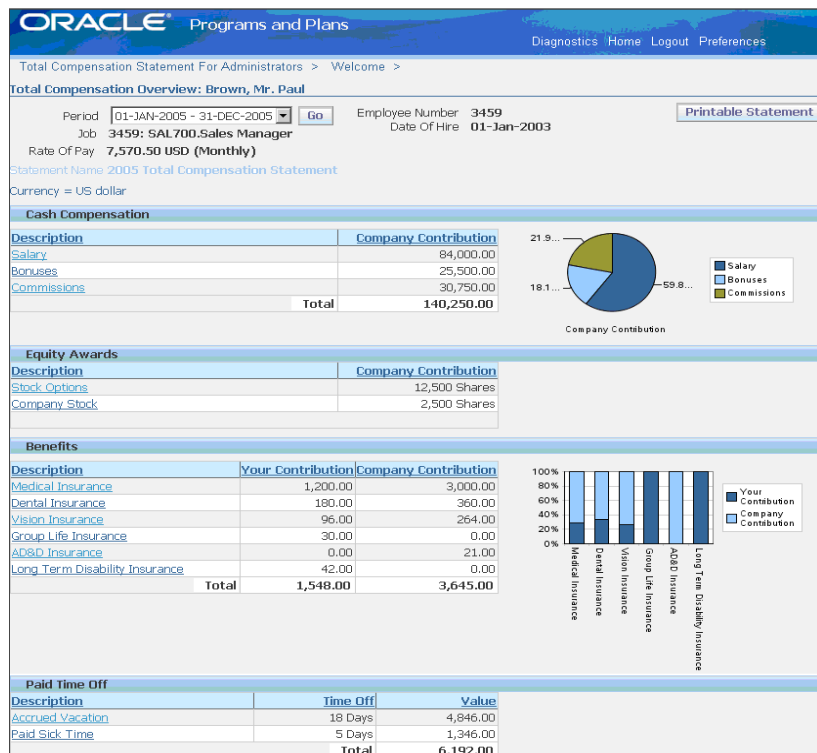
ORACLE® Programs and Plans

Diagnostics Home Logout Preferences

Total Compensation Statement For Administrators > Welcome >

Total Compensation Overview: Brown, Mr. Paul

Period 01-JAN-2005 - 31-DEC-2005 Go
Job 3459: SAL700.Sales Manager
Rate Of Pay 7,570.50 USD (Monthly)

Employee Number 3459
Date Of Hire 01-Jan-2003

Printable Statement

Statement Name 2005 Total Compensation Statement

Currency = US dollar

Cash Compensation

| Description | Company Contribution |
|---|---|
| Salary | 84,000.00 |
| Bonuses | 25,500.00 |
| Commissions | 30,750.00 |
| Total | 140,250.00 |

21.9...
18.1...
59.8...
Salary
Bonuses
Commissions
Company Contibution

Equity Awards

| Description | Company Contribution |
|---|---|
| Stock Options | 12,500 Shares |
| Company Stock | 2,500 Shares |

Benefits

| Description | Your Contribution | Company Contribution |
|---|---|---|
| Medical Insurance | 1,200.00 | 3,000.00 |
| Dental Insurance | 180.00 | 360.00 |
| Vision Insurance | 96.00 | 264.00 |
| Group Life Insurance | 30.00 | 0.00 |
| AD&D Insurance | 0.00 | 21.00 |
| Long Term Disability Insurance | 42.00 | 0.00 |
| Total | 1,548.00 | 3,645.00 |

100%
80%
60%
40%
20%
0%
Medical Insurance
Dental Insurance
Vision Insurance
Group Life Insurance
AD&D Insurance
Long Term Disability Insurance
Your Contibution
Company Contribution

Paid Time Off

| Description | Time Off | Value |
|---|---|---|
| Accrued Vacation | 18 Days | 4,846.00 |
| Paid Sick Time | 5 Days | 1,346.00 |
| Total | | 6,192.00 |